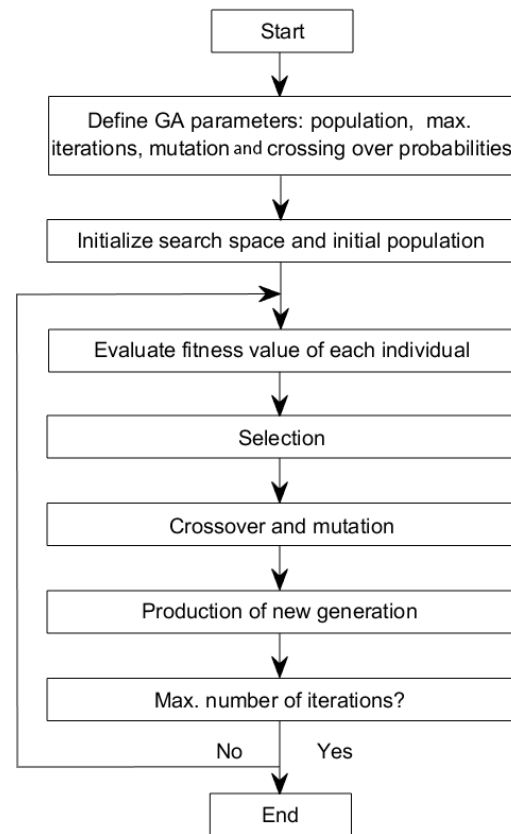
Start

Define GA parameters: population, max. iterations, mutation and crossing over probabilities

Initialize search space and initial population

Evaluate fitness value of each individual

Selection

Crossover and mutation

Production of new generation

Max. number of iterations?

No

Yes

End